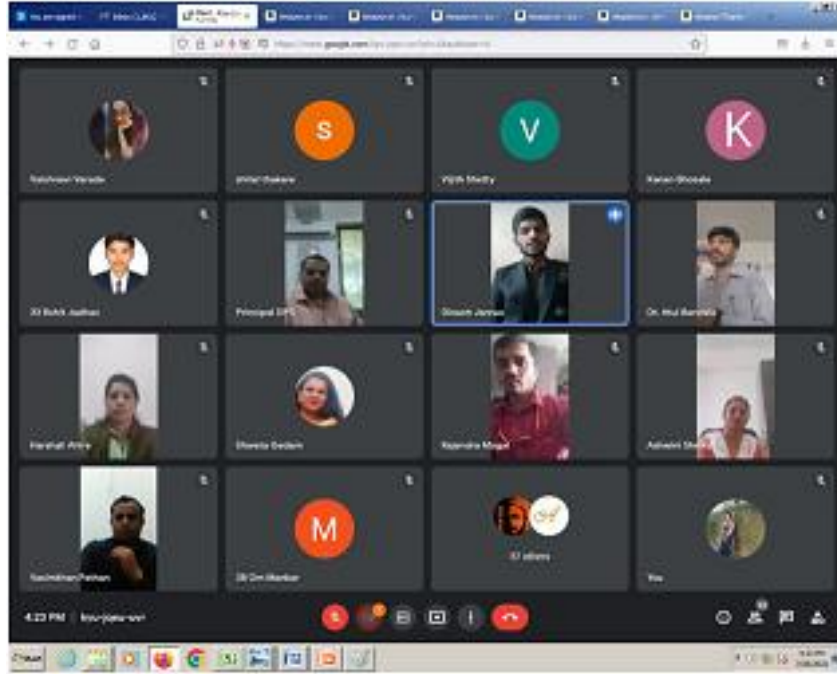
Vaishnavi Varade

S

Shital Bhakare

V

Vijith Shetty

K

Karan Bhosale

XII Rohit Jadhav

Principal DPS

Shivam Jamkar

Dr. Atul Bandal

Harshali Attre

Shweta Gedam

Rajendra Mogal

Ashwini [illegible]

Sachindhan Pathan

M

DB Om Mankar

37 others

You

4:23 PM | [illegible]

Start